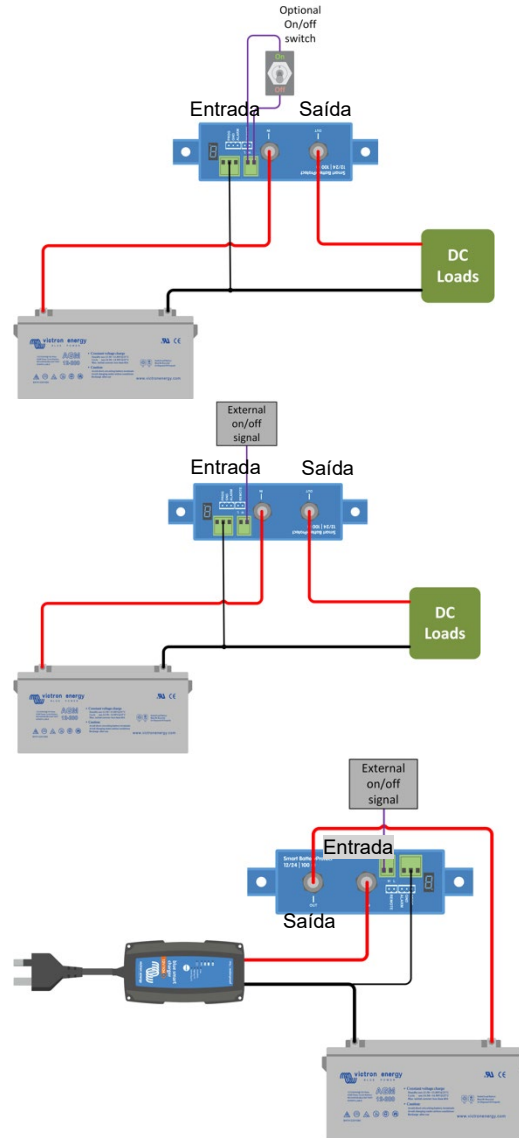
Optional On/off switch

On

Off

Entrada

Saída

DC Loads

victron energy

AGM

External on/off signal

Entrada

Saída

DC Loads

victron energy

AGM

External on/off signal

Entrada

Saída

victron energy

AGM